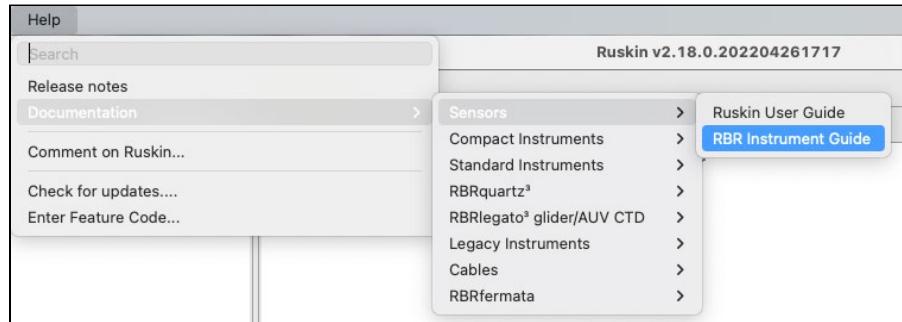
Help

Search

Release notes

Documentation

Comment on Ruskin...

Check for updates....

Enter Feature Code...

Ruskin v2.18.0.202204261717

Sensors

Compact Instruments

Standard Instruments

RBRquartz³

RBRlegato³ glider/AUV CTD

Legacy Instruments

Cables

RBRfermata

Ruskin User Guide

RBR Instrument Guide